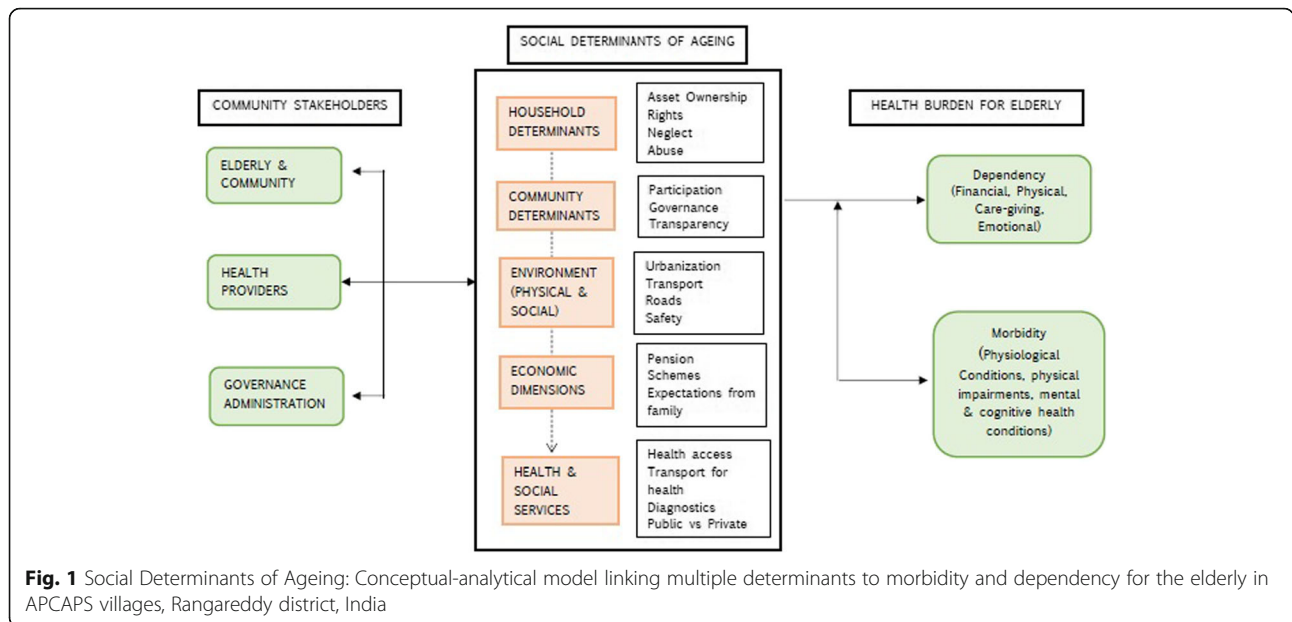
SOCIAL DETERMINANTS OF AGEING

COMMUNITY STAKEHOLDERS

ELDERLY & COMMUNITY

HEALTH PROVIDERS

GOVERNANCE ADMINISTRATION

HOUSEHOLD DETERMINANTS

Asset Ownership
Rights
Neglect
Abuse

COMMUNITY DETERMINANTS

Participation
Governance
Transparency

ENVIRONMENT (PHYSICAL & SOCIAL)

Urbanization
Transport
Roads
Safety

ECONOMIC DIMENSIONS

Pension
Schemes
Expectations from family

HEALTH & SOCIAL SERVICES

Health access
Transport for health
Diagnostics
Public vs Private

HEALTH BURDEN FOR ELDERLY

Dependency (Financial, Physical, Care-giving, Emotional)

Morbidity (Physiological Conditions, physical impairments, mental & cognitive health conditions)

**Fig. 1** Social Determinants of Ageing: Conceptual-analytical model linking multiple determinants to morbidity and dependency for the elderly in APCAPS villages, Rangareddy district, India